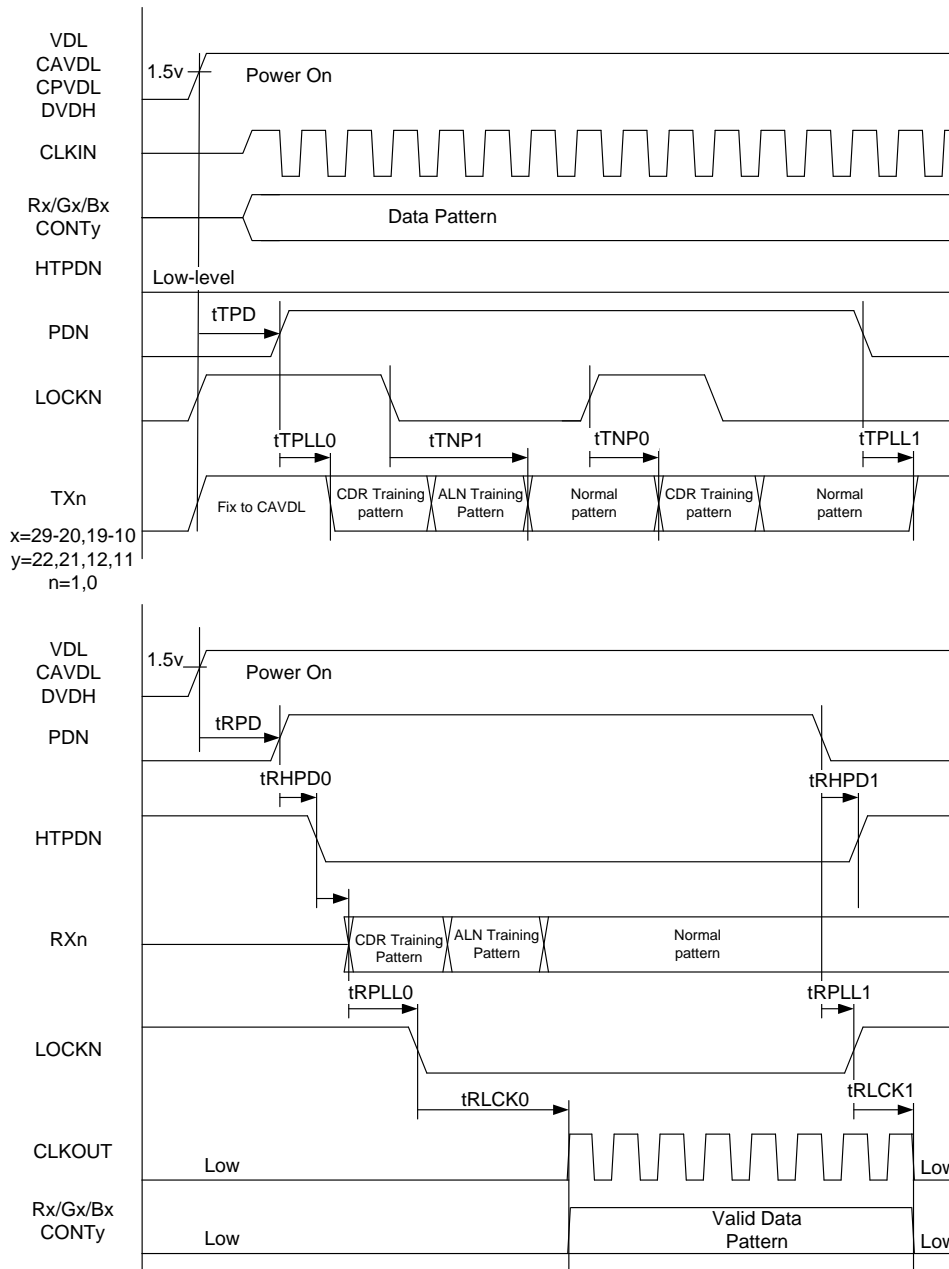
VDL
CAVDL
CPVDL
DVDH

1.5v

Power On

CLKIN

Rx/Gx/Bx
CONTy

Data Pattern

HTPDN

Low-level

PDN

tTPD

LOCKN

tTPLL0

tTNP1

tTNP0

tTPLL1

TXn

Fix to CAVDL

CDR Training pattern

ALN Training Pattern

Normal pattern

CDR Training pattern

Normal pattern

x=29-20,19-10
y=22,21,12,11
n=1,0

VDL
CAVDL
DVDH

1.5v

Power On

PDN

tRPD

tRHPD0

tRHPD1

HTPDN

RXn

CDR Training Pattern

ALN Training Pattern

Normal pattern

tRPLL0

tRPLL1

LOCKN

tRLCK0

tRLCK1

CLKOUT

Low

Low

Rx/Gx/Bx
CONTy

Low

Valid Data Pattern

Low